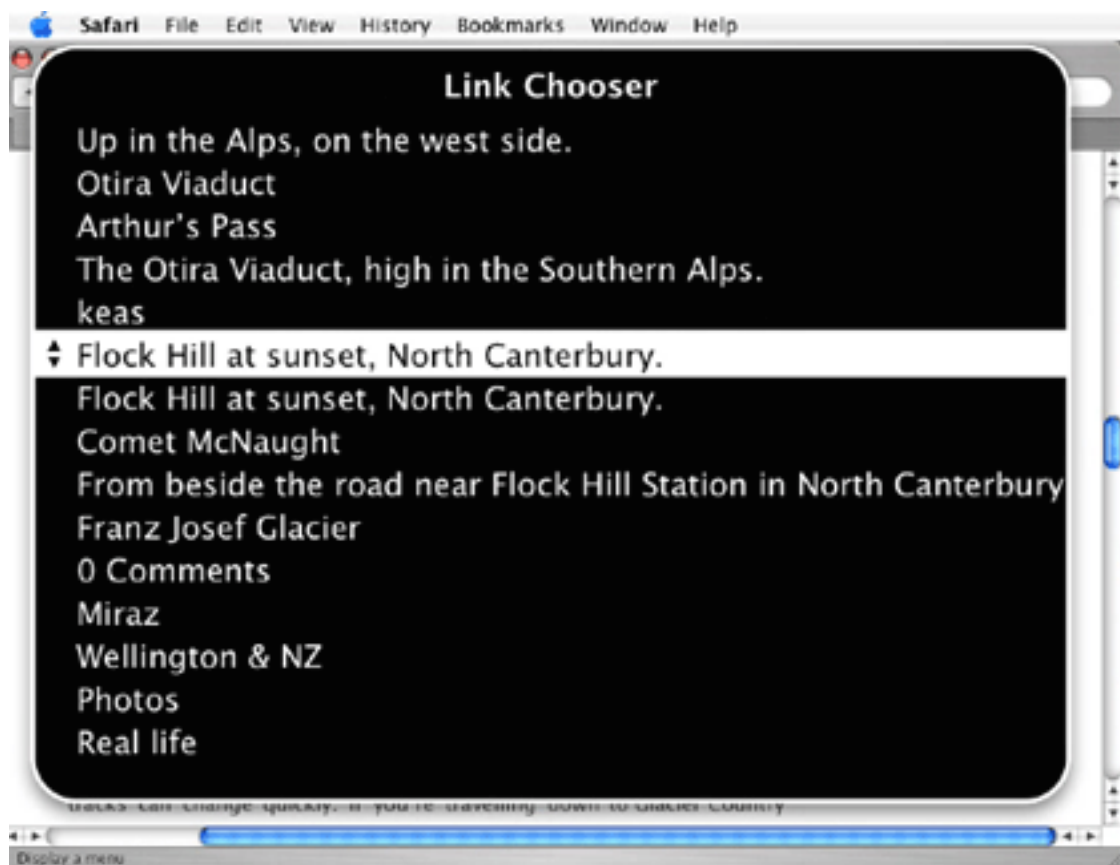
Safari File Edit View History Bookmarks Window Help

Link Chooser

Up in the Alps, on the west side.
Otira Viaduct
Arthur's Pass
The Otira Viaduct, high in the Southern Alps.
keas
Flock Hill at sunset, North Canterbury.
Flock Hill at sunset, North Canterbury.
Comet McNaught
From beside the road near Flock Hill Station in North Canterbury
Franz Josef Glacier
0 Comments
Miraz
Wellington & NZ
Photos
Real life

tracks can change quickly. If you're travelling down to Glacier Country

Display a menu